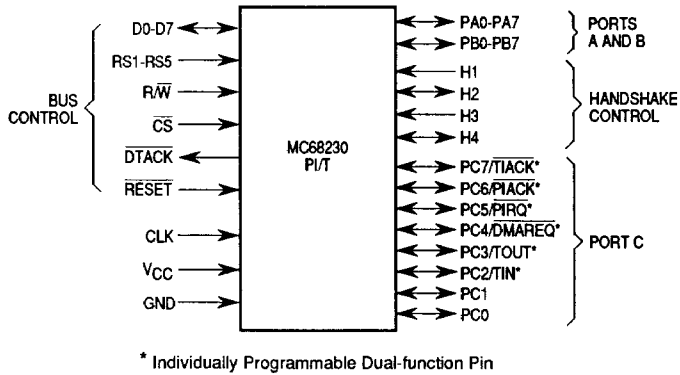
D0-D7
RS1-RS5
$R/\overline{W}$
$\overline{CS}$
$\overline{DTACK}$
$\overline{RESET}$
BUS CONTROL
CLK
$V_{CC}$
GND

MC68230 PI/T

PA0-PA7
PB0-PB7
PORTS A AND B
H1
H2
H3
H4
HANDSHAKE CONTROL
PC7/$\overline{TIACK}$*
PC6/$\overline{PIACK}$*
PC5/$\overline{PIRQ}$*
PC4/$\overline{DMAREQ}$*
PC3/TOUT*
PC2/TIN*
PC1
PC0
PORT C

* Individually Programmable Dual-function Pin